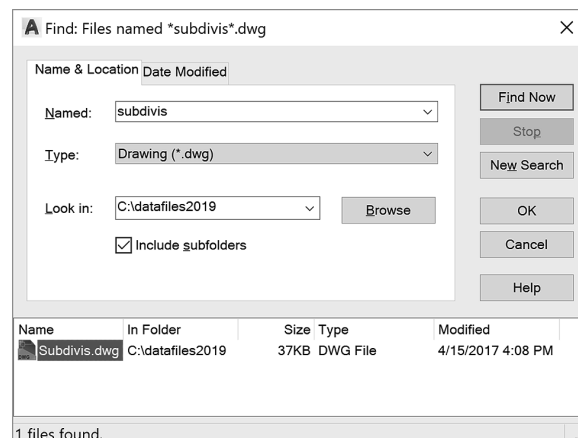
A Find: Files named *subdivis*.dwg

Name & Location
Date Modified

Named: subdivis

Type: Drawing (*.dwg)

Look in: C:\datafiles2019

Browse

Include subfolders

Find Now
Stop
New Search
OK
Cancel
Help

| Name | In Folder | Size | Type | Modified |
|---|---|---|---|---|
| Subdivis.dwg | C:\datafiles2019 | 37KB | DWG File | 4/15/2017 4:08 PM |

1 files found.